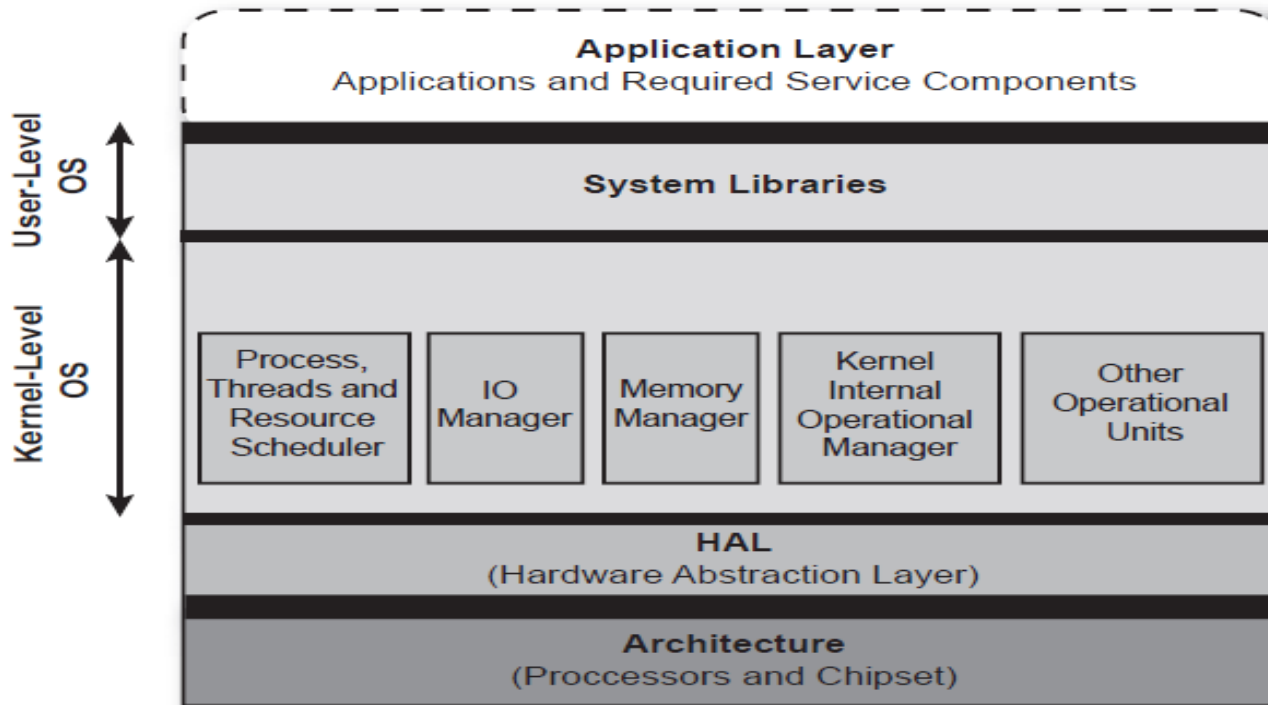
Application Layer
Applications and Required Service Components

User-Level OS

System Libraries

Kernel-Level OS

Process, Threads and Resource Scheduler

IO Manager

Memory Manager

Kernel Internal Operational Manager

Other Operational Units

HAL
(Hardware Abstraction Layer)

Architecture
(Proccessors and Chipset)